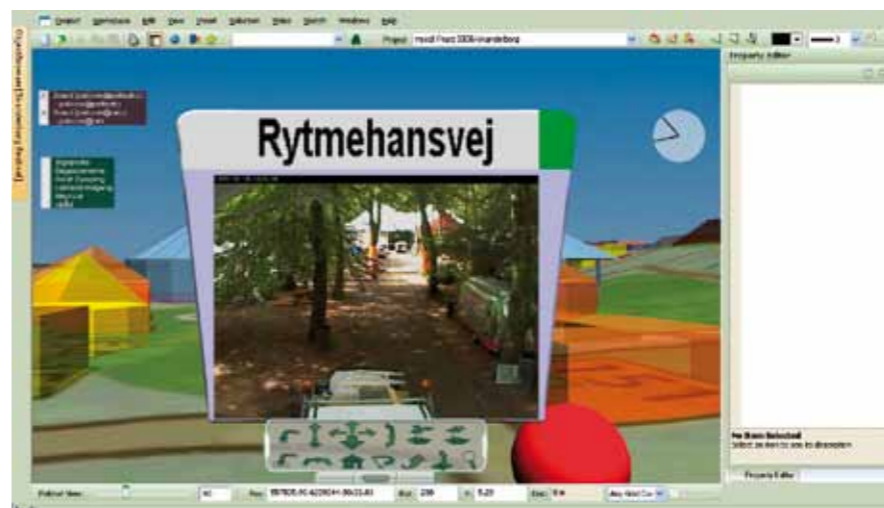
Project Workspace Edit View Visual Selection Video Sketch Windows Help

Project: Hvidt Franz 2008-Vrandenborg

Property Editor

Rytmehansvej

No Items Selected
Select an item to see its description

Property Editor

Political View: